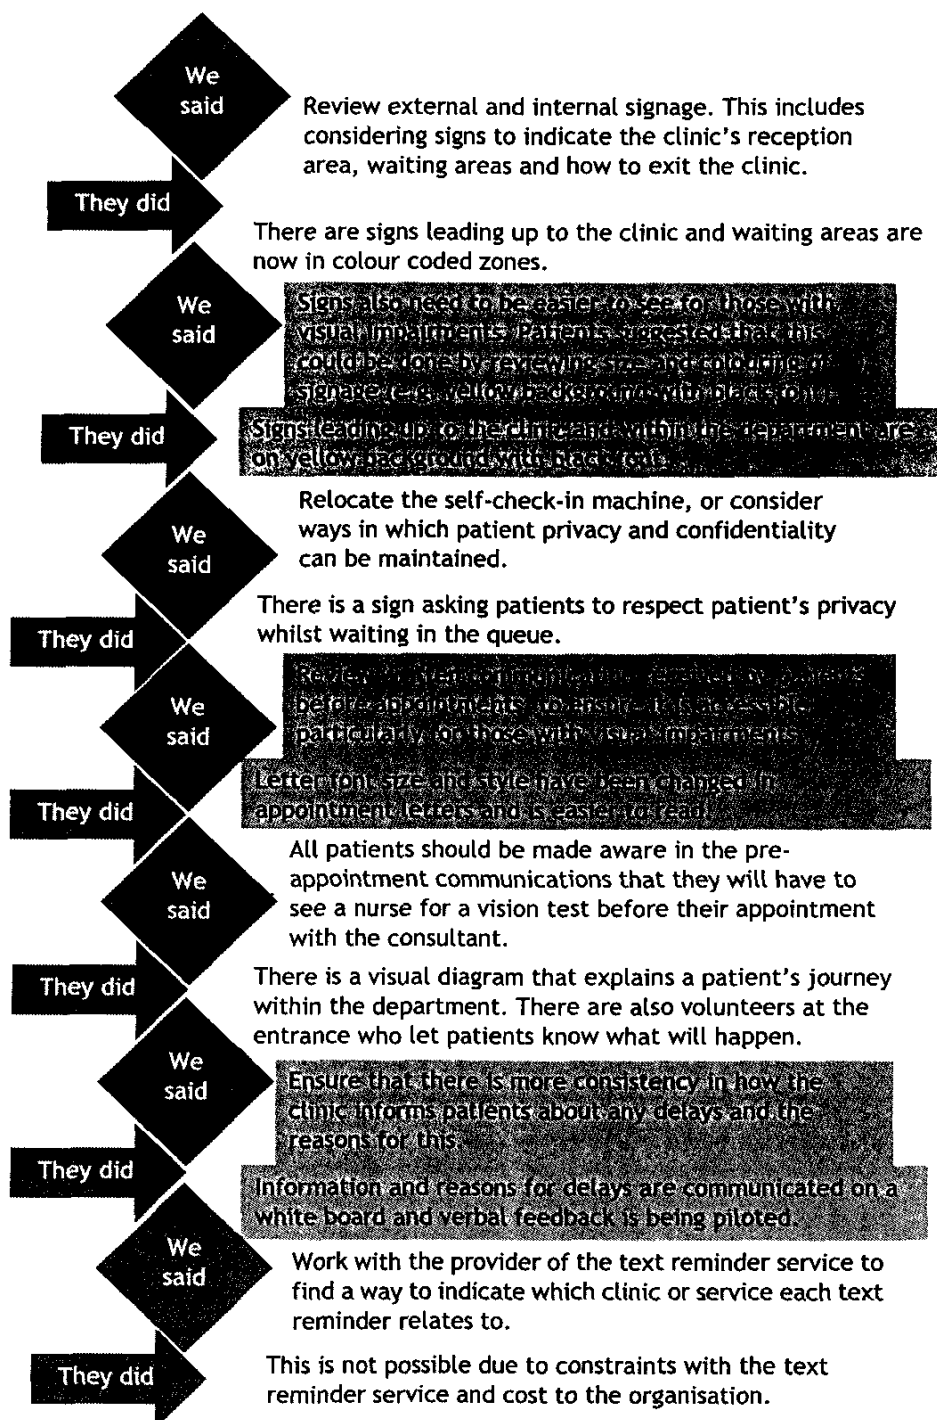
We said

Review external and internal signage. This includes considering signs to indicate the clinic's reception area, waiting areas and how to exit the clinic.

They did

There are signs leading up to the clinic and waiting areas are now in colour coded zones.

We said

Signs also need to be easier to see for those with visual impairments. Patients suggested that this could be done by reviewing size and colouring of signage (e.g. yellow background with black font).

They did

Signs leading up to the clinic and within the department are on yellow background with black font.

We said

Relocate the self-check-in machine, or consider ways in which patient privacy and confidentiality can be maintained.

They did

There is a sign asking patients to respect patient's privacy whilst waiting in the queue.

We said

Review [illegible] communication received by patients before appointments to ensure it is accessible, particularly for those with visual impairments.

They did

Letter font size and style have been changed in appointment letters and is easier to read.

We said

All patients should be made aware in the pre-appointment communications that they will have to see a nurse for a vision test before their appointment with the consultant.

They did

There is a visual diagram that explains a patient's journey within the department. There are also volunteers at the entrance who let patients know what will happen.

We said

Ensure that there is more consistency in how the clinic informs patients about any delays and the reasons for this.

They did

Information and reasons for delays are communicated on a white board and verbal feedback is being piloted.

We said

Work with the provider of the text reminder service to find a way to indicate which clinic or service each text reminder relates to.

They did

This is not possible due to constraints with the text reminder service and cost to the organisation.